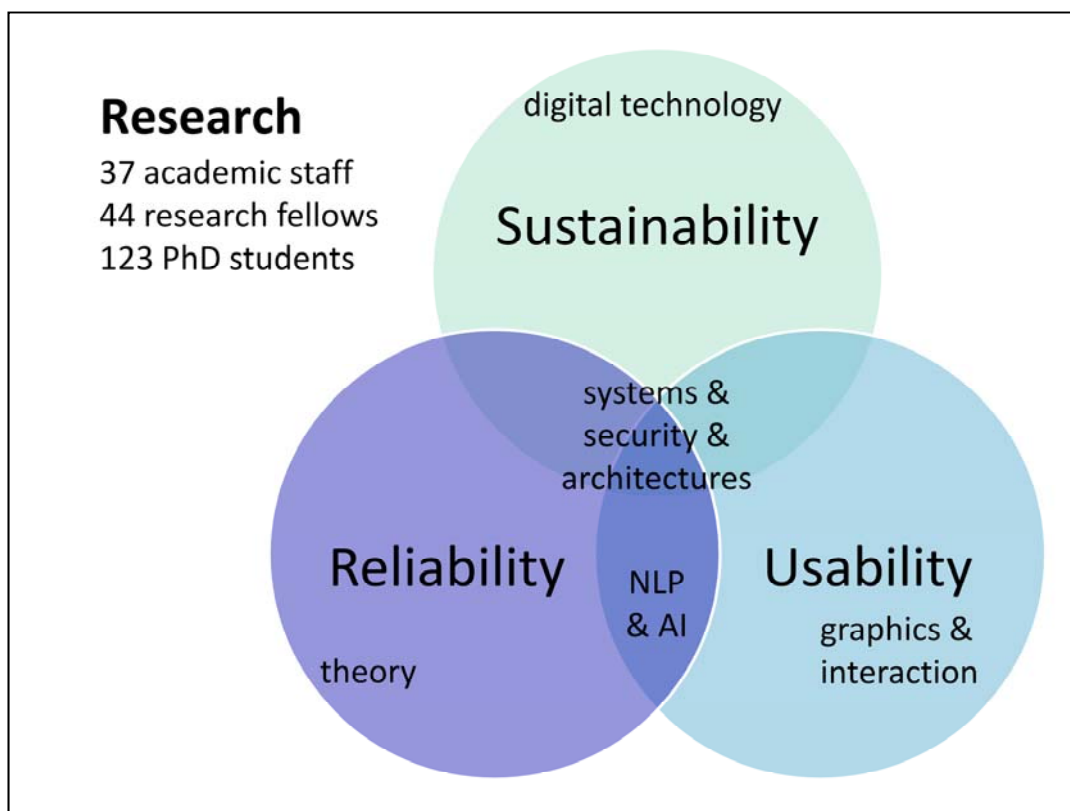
**Research**
37 academic staff
44 research fellows
123 PhD students

digital technology

Sustainability

systems & security & architectures

Reliability

NLP & AI

Usability

graphics & interaction

theory